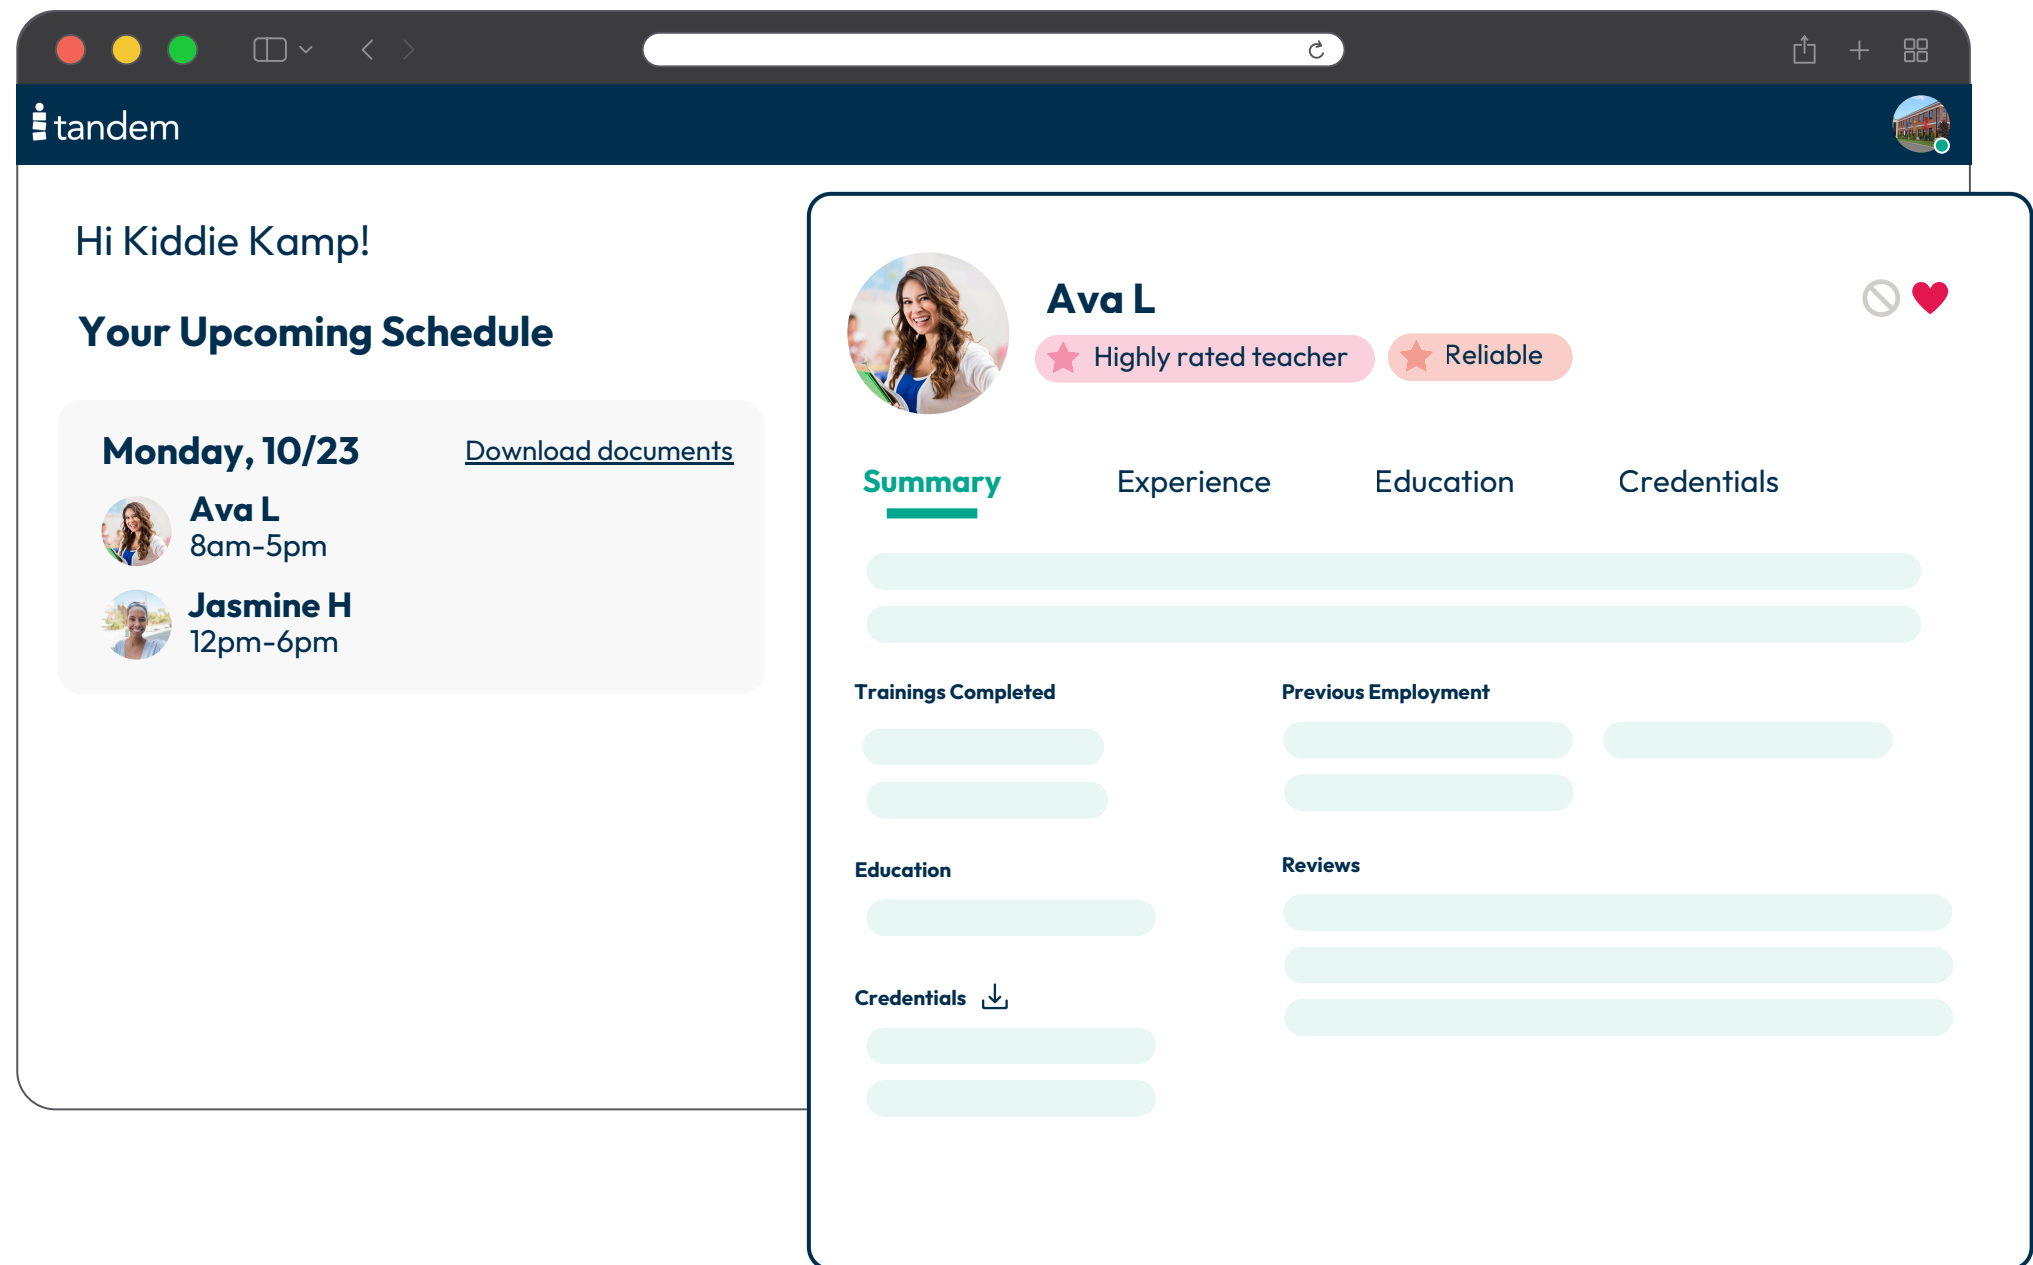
tandem

Hi Kiddie Kamp!

Your Upcoming Schedule

Monday, 10/23

Download documents

Ava L
8am-5pm

Jasmine H
12pm-6pm

Ava L

Highly rated teacher

Reliable

Summary

Experience

Education

Credentials

Trainings Completed

Previous Employment

Education

Reviews

Credentials